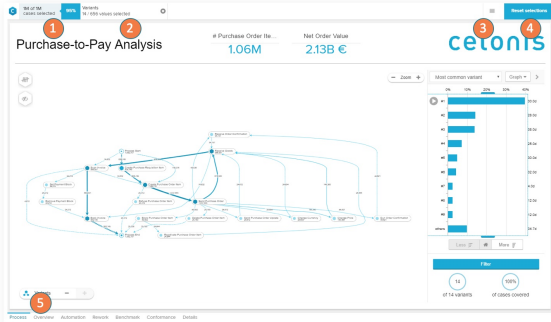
1M of 3M
cases selected

1

99%

Variants
14 / 695 values selected

2

3

4

Reset selections

Purchase-to-Pay Analysis

# Purchase Order Ite...
1.06M

Net Order Value
2.13B €

celonis

Zoom

Most common variant

Graph

0% 10% 20% 30% 40%

#1
#2
#3
#4
#5
#6
#7
#8
#9
others

Less More

Filter

14
of 14 variants

100%
of cases covered

5

Process Overview Automation Rework Benchmark Conformance Details